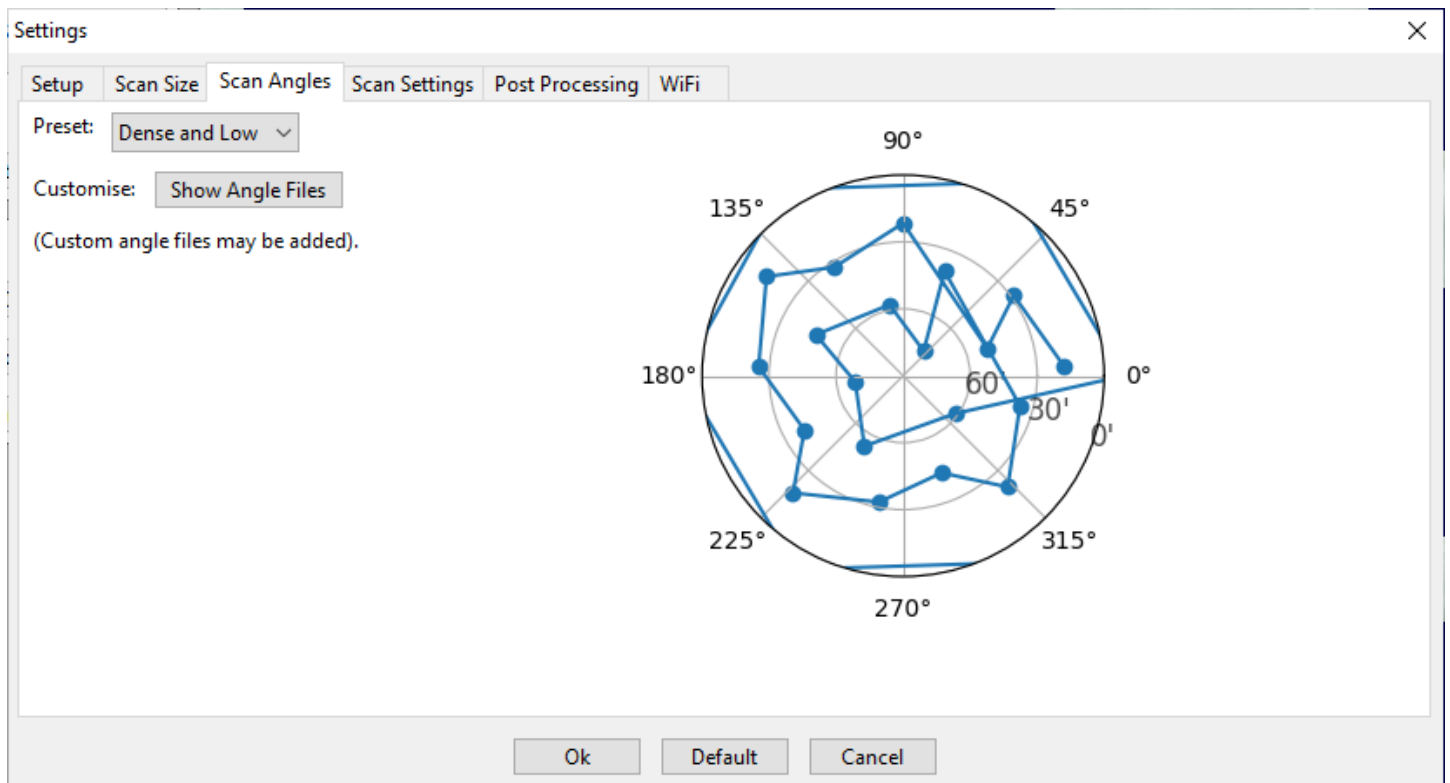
Settings

Setup | Scan Size | Scan Angles | Scan Settings | Post Processing | WiFi

Preset: Dense and Low

Customise: Show Angle Files

(Custom angle files may be added).

90°
135°
45°
180°
0°
60'
30'
0'
225°
315°
270°

Ok | Default | Cancel